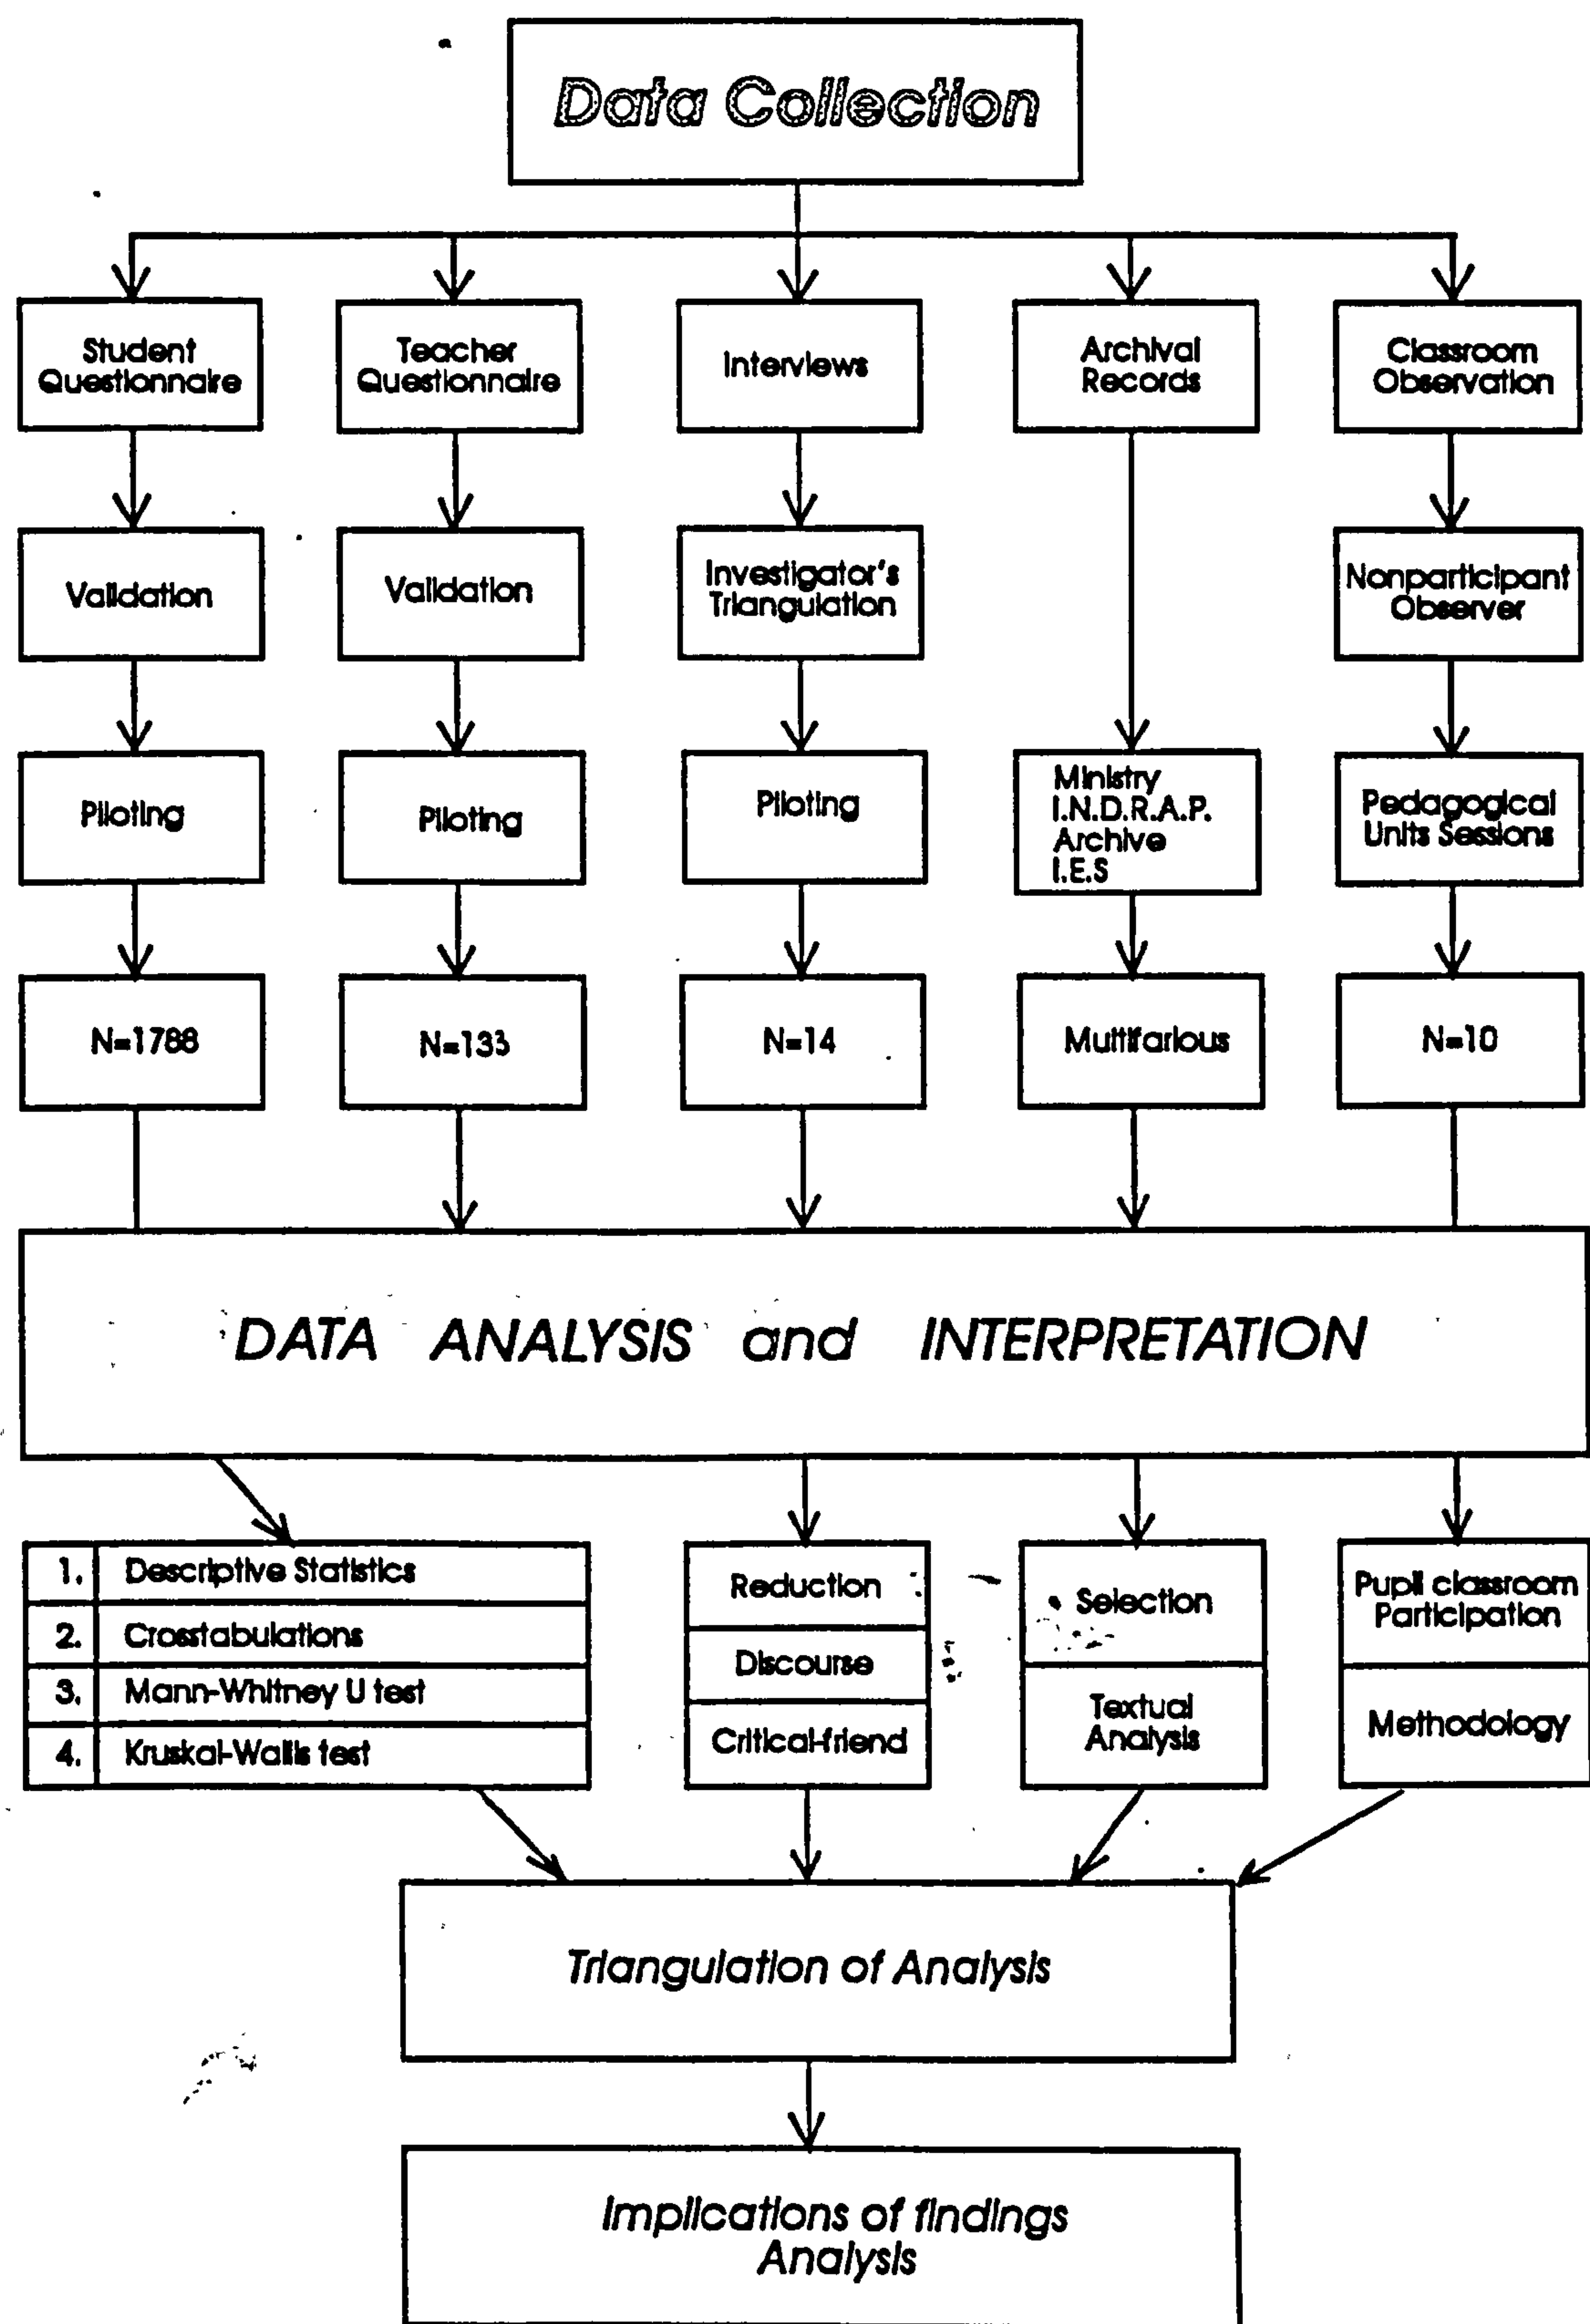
Data Collection

Student Questionnaire

Teacher Questionnaire

Interviews

Archival Records

Classroom Observation

Validation

Validation

Investigator's Triangulation

Nonparticipant Observer

Piloting

Piloting

Piloting

Ministry I.N.D.R.A.P. Archive I.E.S

Pedagogical Units Sessions

N=1788

N=133

N=14

Multifarious

N=10

DATA ANALYSIS and INTERPRETATION

| 1. | Descriptive Statistics |
|---|---|
| 2. | Crosstabulations |
| 3. | Mann-Whitney U test |
| 4. | Kruskal-Wallis test |

Reduction

Discourse

Critical-friend

Selection

Textual Analysis

Pupil classroom Participation

Methodology

Triangulation of Analysis

Implications of findings Analysis